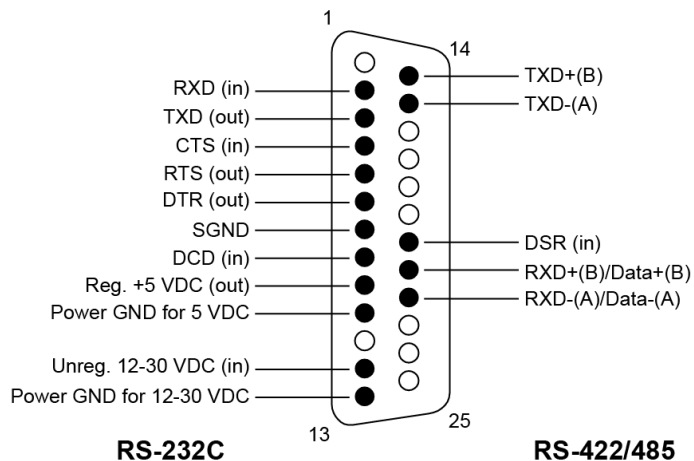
1

14

RXD (in)
TXD (out)
CTS (in)
RTS (out)
DTR (out)
SGND
DCD (in)
Reg. +5 VDC (out)
Power GND for 5 VDC
Unreg. 12-30 VDC (in)
Power GND for 12-30 VDC

TXD+(B)
TXD-(A)
DSR (in)
RXD+(B)/Data+(B)
RXD-(A)/Data-(A)

13

25

RS-232C

RS-422/485